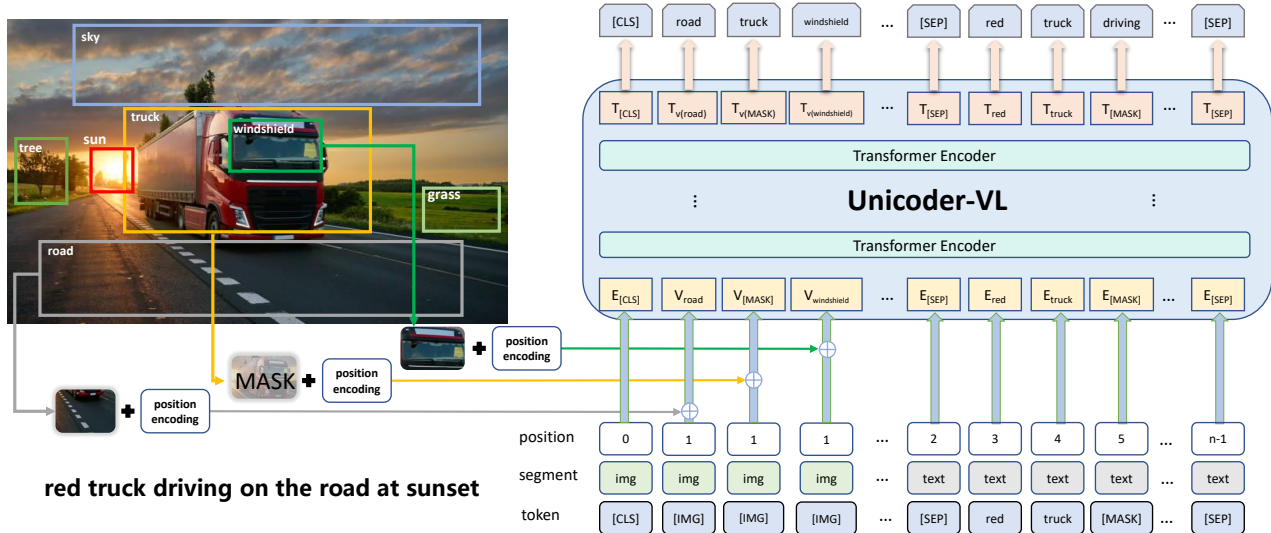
sky
truck
windshield
tree
sun
grass
road

[CLS] road truck windshield … [SEP] red truck driving … [SEP]

$T_{[CLS]}$ $T_{v(road)}$ $T_{v(MASK)}$ $T_{v(windshield)}$ … $T_{[SEP]}$ $T_{red}$ $T_{truck}$ $T_{[MASK]}$ … $T_{[SEP]}$

Transformer Encoder

⋮ Unicoder-VL ⋮

Transformer Encoder

$E_{[CLS]}$ $V_{road}$ $V_{[MASK]}$ $V_{windshield}$ … $E_{[SEP]}$ $E_{red}$ $E_{truck}$ $E_{[MASK]}$ … $E_{[SEP]}$

+ position encoding

MASK + position encoding

+ position encoding

position 0 1 1 1 … 2 3 4 5 … n-1

segment img img img img … text text text text … text

token [CLS] [IMG] [IMG] [IMG] … [SEP] red truck [MASK] … [SEP]

red truck driving on the road at sunset